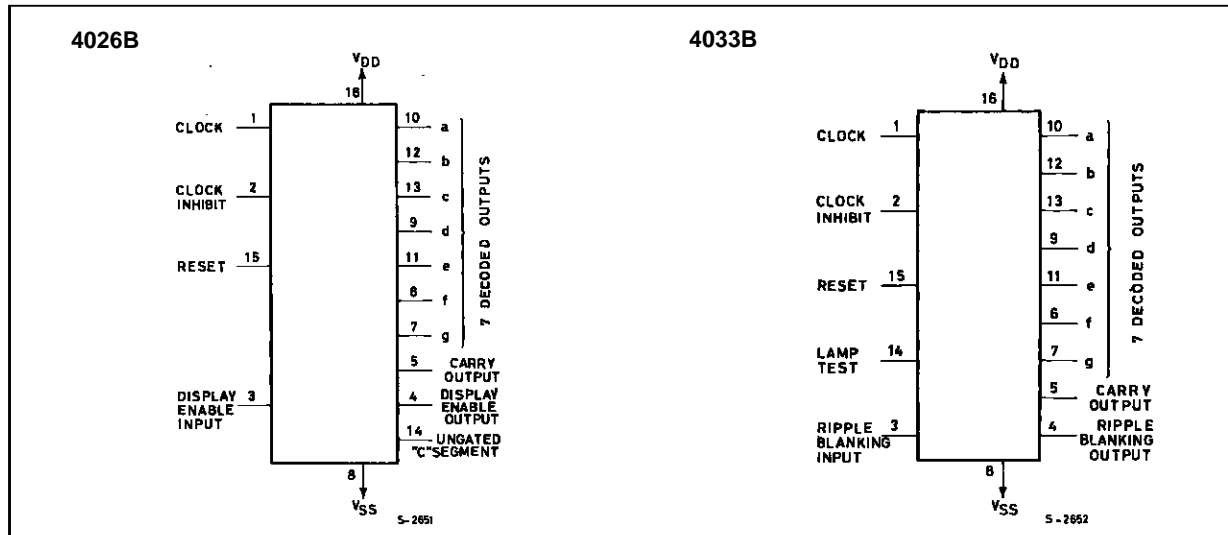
4026B

$V_{DD}$

16

CLOCK 1

CLOCK INHIBIT 2

RESET 15

DISPLAY ENABLE INPUT 3

10 a
12 b
13 c
9 d
11 e
6 f
7 g

7 DECODED OUTPUTS

5 CARRY OUTPUT

4 DISPLAY ENABLE OUTPUT

14 UNGATED "C" SEGMENT

8

$V_{SS}$

S-2651

4033B

$V_{DD}$

16

CLOCK 1

CLOCK INHIBIT 2

RESET 15

LAMP TEST 14

RIPPLE BLANKING INPUT 3

10 a
12 b
13 c
9 d
11 e
6 f
7 g

7 DECODED OUTPUTS

5 CARRY OUTPUT

4 RIPPLE BLANKING OUTPUT

8

$V_{SS}$

S-2652